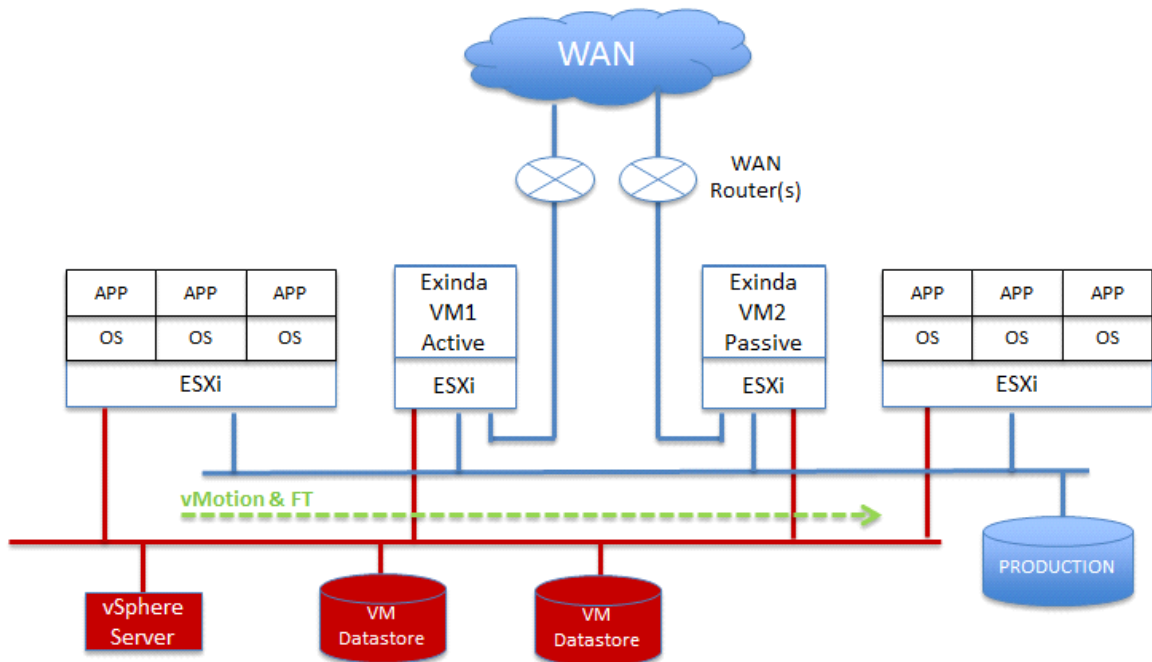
WAN

WAN Router(s)

| APP | APP | APP |
|---|---|---|
| OS | OS | OS |

ESXi

Exinda VM1 Active

ESXi

Exinda VM2 Passive

ESXi

| APP | APP | APP |
|---|---|---|
| OS | OS | OS |

ESXi

vMotion & FT

PRODUCTION

vSphere Server

VM Datastore

VM Datastore